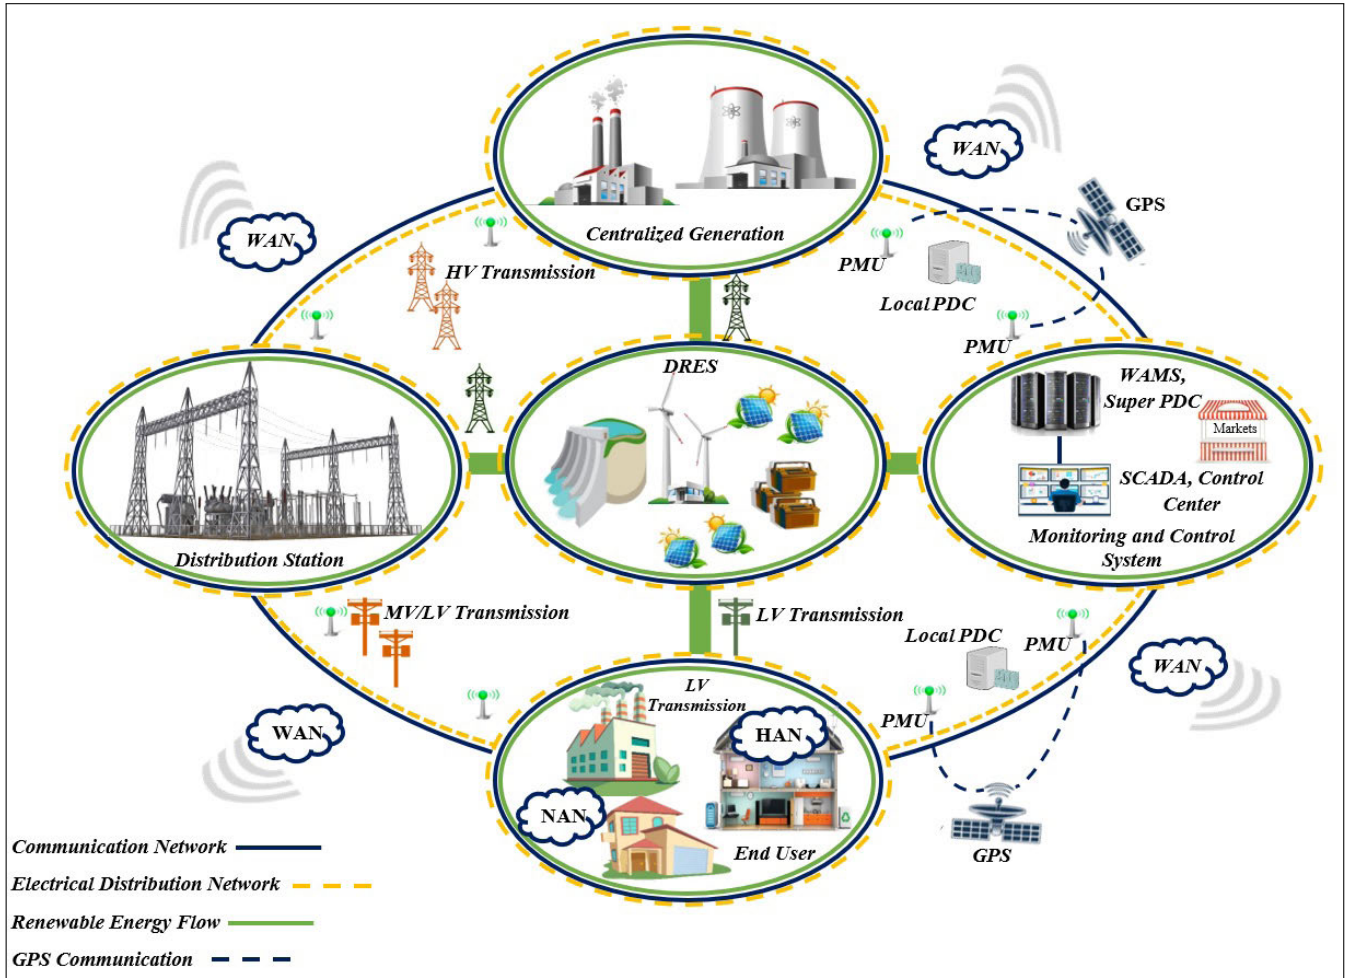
Centralized Generation

WAN

WAN

GPS

PMU

Local PDC

PMU

HV Transmission

DRES

WAMS, Super PDC

Markets

SCADA, Control Center

Monitoring and Control System

Distribution Station

MV/LV Transmission

LV Transmission

Local PDC

PMU

WAN

PMU

LV Transmission

HAN

WAN

NAN

End User

GPS

Communication Network

Electrical Distribution Network

Renewable Energy Flow

GPS Communication